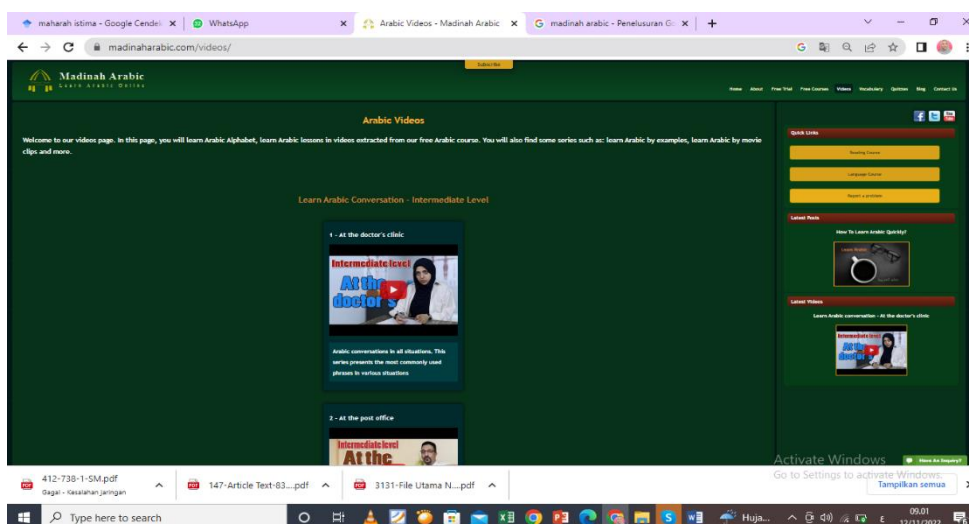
maharah istima - Google Cendek ×
WhatsApp ×
Arabic Videos - Madinah Arabic ×
madinah arabic - Penelusuran Go ×
+

madinaharabic.com/videos/

Subscribe

Madinah Arabic
Learn Arabic Online

Home About Free Trial Free Courses Videos Vocabulary Quizzes Blog Contact Us

Arabic Videos

Welcome to our videos page. In this page, you will learn Arabic Alphabet, learn Arabic lessons in videos extracted from our free Arabic course. You will also find some series such as: learn Arabic by examples, learn Arabic by movie clips and more.

Learn Arabic Conversation - Intermediate Level

1 - At the doctor's clinic

Intermediate level
At the doctor's

Arabic conversations in all situations. This series presents the most commonly used phrases in various situations

2 - At the post office

Intermediate level
At the

Quick Links

Reading Course

Language Course

Report a problem

Latest Posts

How To Learn Arabic Quickly?

Learn Arabic

Latest Videos

Learn Arabic conversation - At the doctor's clinic

Intermediate level
At the doctor

Activate Windows
Go to Settings to activate Windows.

Have An Enquiry?

412-738-1-SM.pdf
Gagal - Kesalahan jaringan

147-Article Text-83....pdf

3131-File Utama N....pdf

Tampilkan semua

Type here to search

Huja...

09.01
12/11/2022